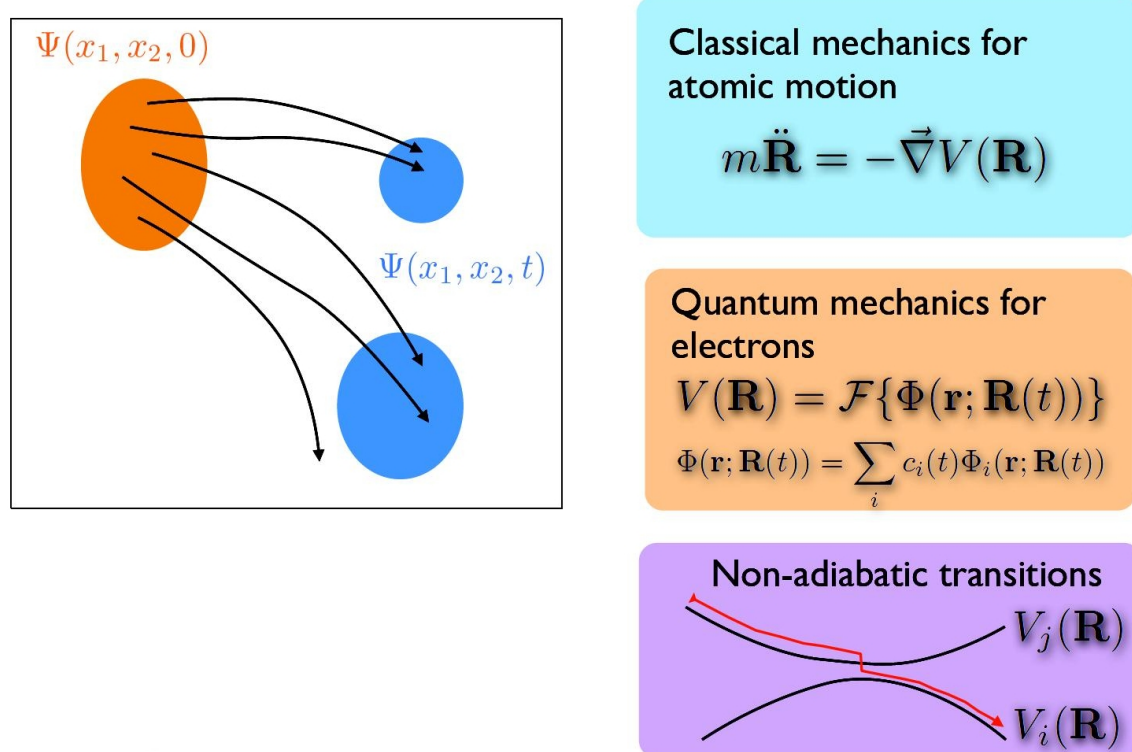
$\Psi(x_1, x_2, 0)$

$\Psi(x_1, x_2, t)$

Classical mechanics for atomic motion

$m\ddot{\mathbf{R}} = -\vec{\nabla}V(\mathbf{R})$

Quantum mechanics for electrons

$V(\mathbf{R}) = \mathcal{F}\{\Phi(\mathbf{r};\mathbf{R}(t))\}$

$\Phi(\mathbf{r};\mathbf{R}(t)) = \sum_i c_i(t)\Phi_i(\mathbf{r};\mathbf{R}(t))$

Non-adiabatic transitions

$V_j(\mathbf{R})$

$V_i(\mathbf{R})$